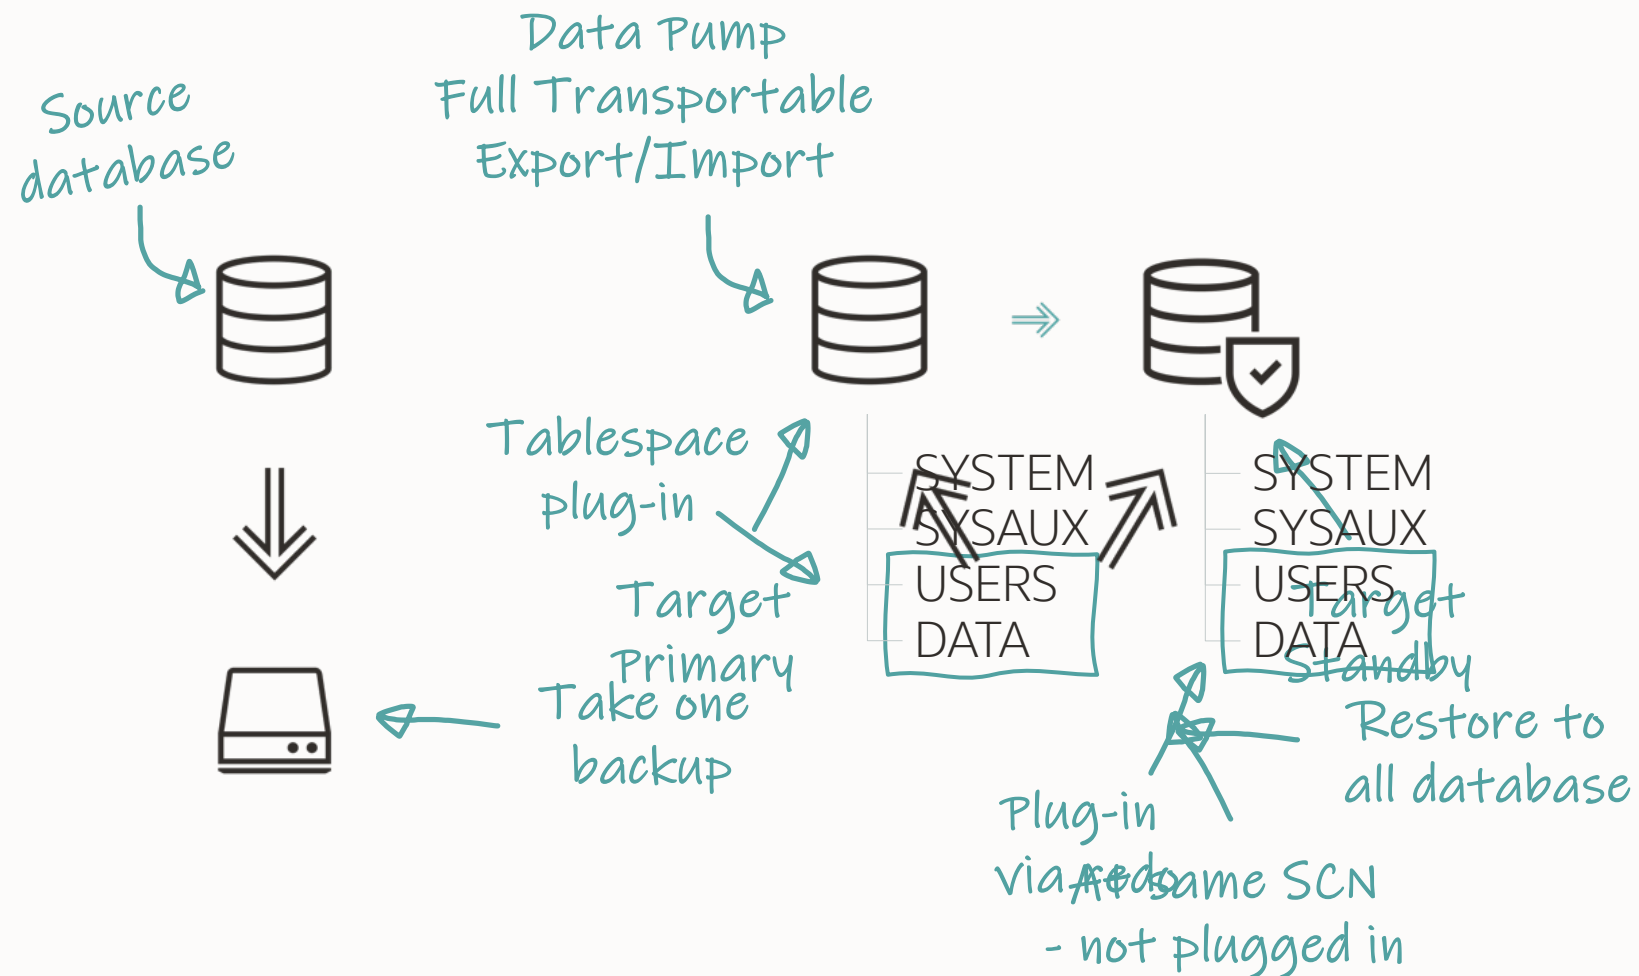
Data Pump
Full Transportable
Export/Import

Source
database

Tablespace
plug-in

Target
Primary

Take one
backup

SYSTEM
SYSAUX
USERS
DATA

SYSTEM
SYSAUX
USERS
DATA

Target
Standby

Restore to
all database

Plug-in
via redo

At same SCN
- not plugged in